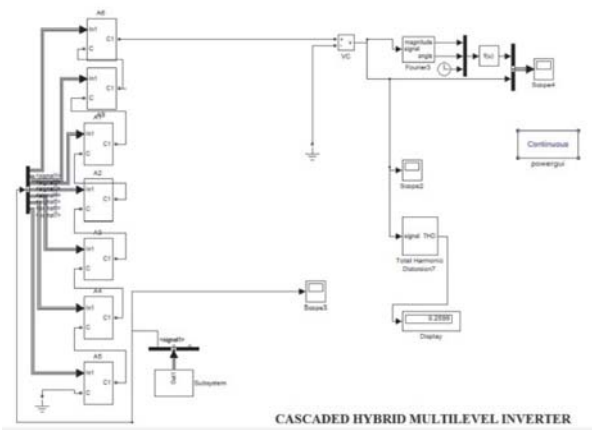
A6
In1
C1
C
In1
C1
C
A1
In1
C1
C
A2
In1
C1
C
A3
In1
C1
C
A4
In1
C1
C
A5
In1
C1
C
VC
magnitude
signal
angle
Fourier3
f(u)
Scope4
Continuous
powergui
Scope2
signal THD
Total Harmonic Distorsion7
0.2598
Display
Scope3
Subsystem
CASCADED HYBRID MULTILEVEL INVERTER